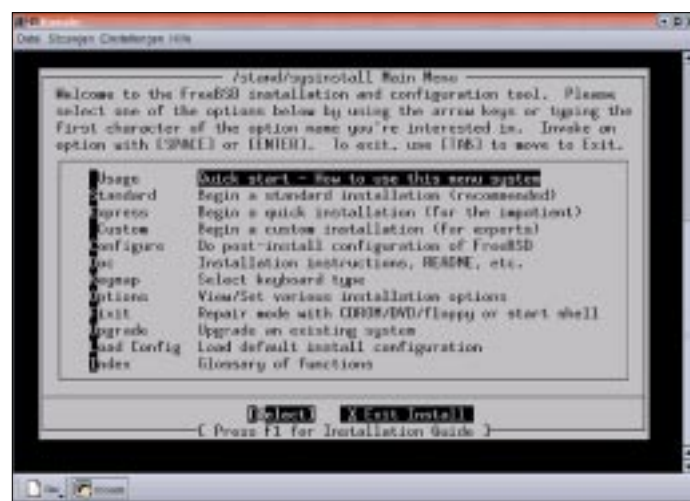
Konsole

Datei Sitzungen Einstellungen Hilfe

/stand/sysinstall Main Menu

Welcome to the FreeBSD installation and configuration tool. Please select one of the options below by using the arrow keys or typing the first character of the option name you're interested in. Invoke an option with [SPACE] or [ENTER]. To exit, use [TAB] to move to Exit.

| | |
|---|---|
| Usage | Quick start - How to use this menu system |
| Standard | Begin a standard installation (recommended) |
| Express | Begin a quick installation (for the impatient) |
| Custom | Begin a custom installation (for experts) |
| Configure | Do post-install configuration of FreeBSD |
| Doc | Installation instructions, README, etc. |
| Keymap | Select keyboard type |
| Options | View/Set various installation options |
| Fixit | Repair mode with CDROM/DVD/floppy or start shell |
| Upgrade | Upgrade an existing system |
| Load Config | Load default install configuration |
| Index | Glossary of functions |

Select X Exit Install

[ Press F1 for Installation Guide ]

Neu Konsole